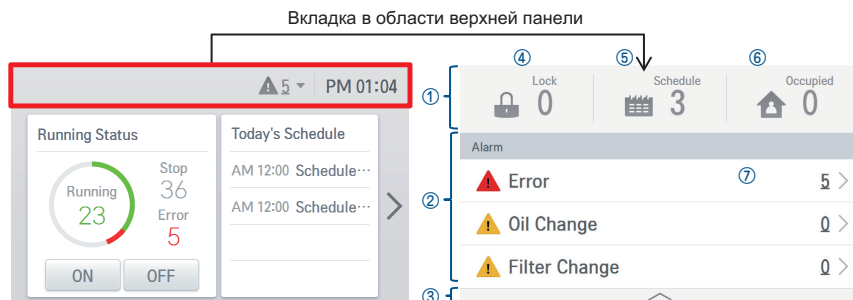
Вкладка в области верхней панели

5 PM 01:04

Running Status

Running 23

Stop 36

Error 5

ON OFF

Today's Schedule

AM 12:00 Schedule···

AM 12:00 Schedule···

①

④ Lock 0

⑤ Schedule 3

⑥ Occupied 0

②

Alarm

Error ⑦ 5

Oil Change 0

Filter Change 0

③